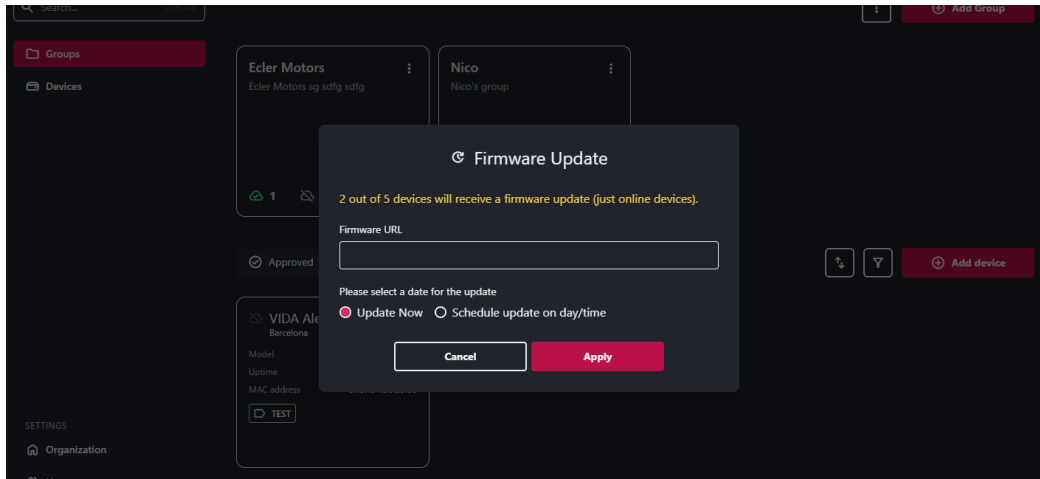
Search...

Add Group

Groups

Devices

Ecler Motors
Ecler Motors sg sdfg sdfg

Nico
Nico's group

1

Approved

Add device

VIDA Ale
Barcelona

Model

Uptime

MAC address

TEST

SETTINGS

Organization

Firmware Update

2 out of 5 devices will receive a firmware update (just online devices).

Firmware URL

Please select a date for the update

Update Now

Schedule update on day/time

Cancel

Apply